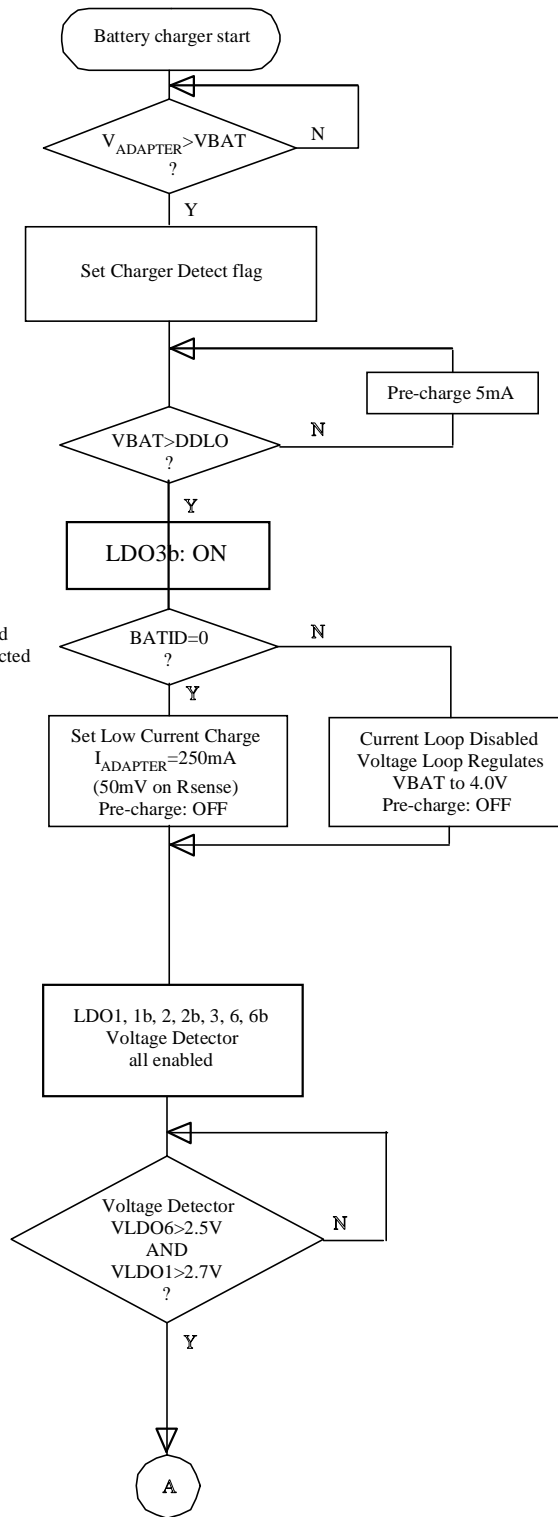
Battery charger start

$V_{ADAPTER}$>VBAT
?

N

Y

Set Charger Detect flag

Pre-charge 5mA

VBAT>DDLO
?

N

Y

LDO3b: ON

d
cted

BATID=0
?

N

Y

Set Low Current Charge
$I_{ADAPTER}$=250mA
(50mV on Rsense)
Pre-charge: OFF

Current Loop Disabled
Voltage Loop Regulates
VBAT to 4.0V
Pre-charge: OFF

LDO1, 1b, 2, 2b, 3, 6, 6b
Voltage Detector
all enabled

Voltage Detector
VLDO6>2.5V
AND
VLDO1>2.7V
?

N

Y

A